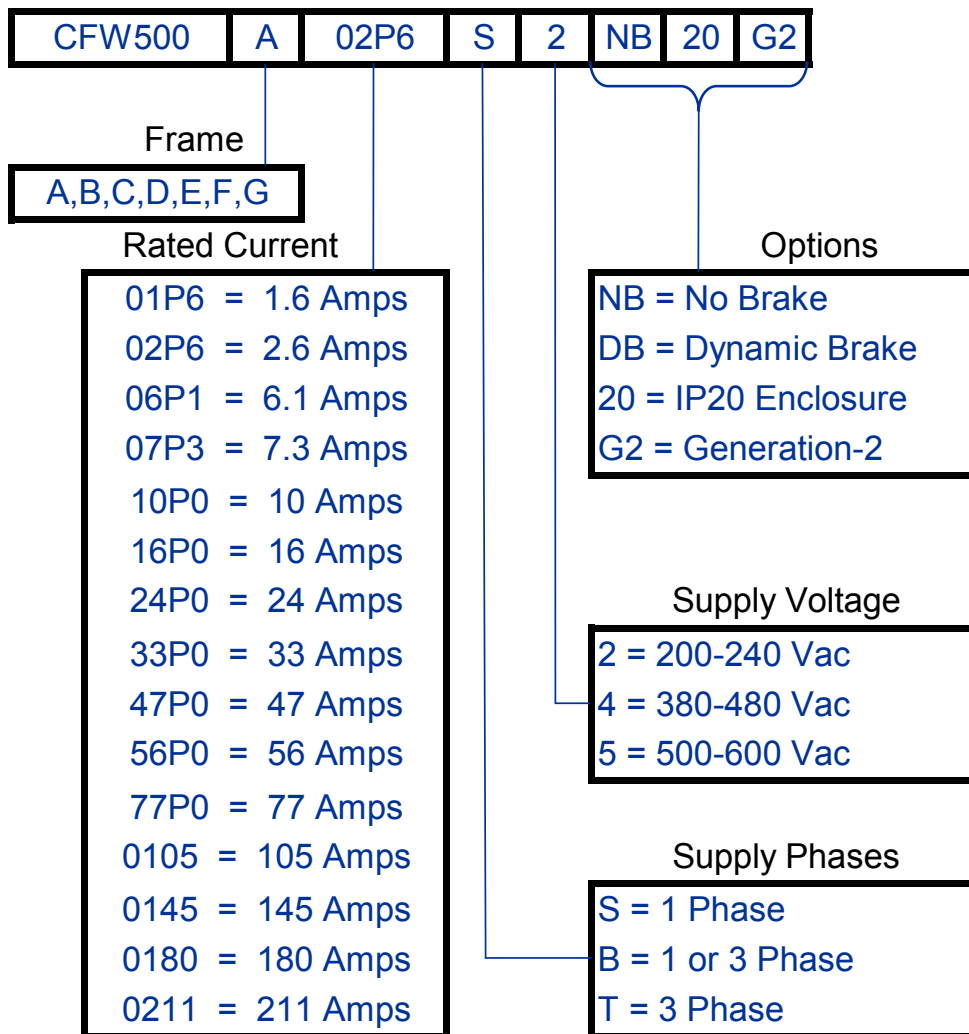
| CFW500 | A | 02P6 | S | 2 | NB | 20 | G2 |
|---|---|---|---|---|---|---|---|

Frame

A,B,C,D,E,F,G

Rated Current

01P6 = 1.6 Amps
02P6 = 2.6 Amps
06P1 = 6.1 Amps
07P3 = 7.3 Amps
10P0 = 10 Amps
16P0 = 16 Amps
24P0 = 24 Amps
33P0 = 33 Amps
47P0 = 47 Amps
56P0 = 56 Amps
77P0 = 77 Amps
0105 = 105 Amps
0145 = 145 Amps
0180 = 180 Amps
0211 = 211 Amps

Options

NB = No Brake
DB = Dynamic Brake
20 = IP20 Enclosure
G2 = Generation-2

Supply Voltage

2 = 200-240 Vac
4 = 380-480 Vac
5 = 500-600 Vac

Supply Phases

S = 1 Phase
B = 1 or 3 Phase
T = 3 Phase